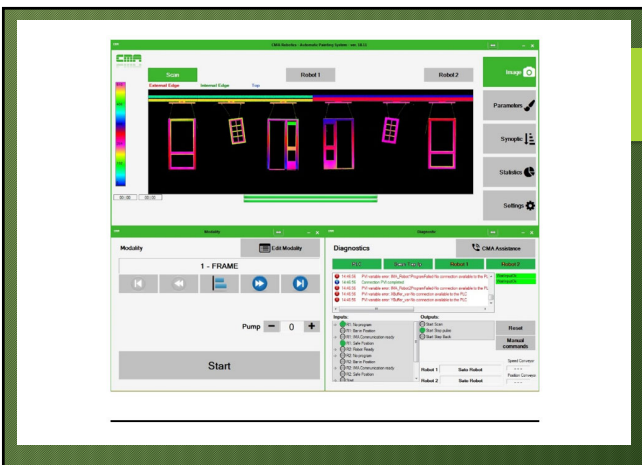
CMA Robotics - Automatic Painting System - ver. 18.12

CMA

Scan

Robot 1

Robot 2

External Edge

Internal Edge

Top

Image

Parameters

Synoptic

Statistics

Settings

Modality

Modality

Edit Modality

1 - FRAME

Pump

0

Start

Diagnostic

Diagnostics

CMA Assistance

PLC

Robot 1

Robot 2

14:40:59 PVI variable error: RPA_Robot2ProgramFailed No connection available to the PLC

14:40:59 Connection PVI completed

14:40:59 PVI variable error: RPA_Robot2ProgramFailed No connection available to the PLC

14:40:59 PVI variable error: RPA_Robot1ProgramFailed No connection available to the PLC

14:40:59 PVI variable error: f.Buffer_scr No connection available to the PLC

14:40:59 PVI variable error: f.Buffer_scr No connection available to the PLC

Inputs:

R1: No program

R1: Bar in Position

R1: RRA Communication ready

R1: Safe Position

R1: Robot Ready

R2: No program

R2: Bar in Position

R2: RRA Communication ready

R2: Safe Position

Outputs:

Start Scan

Start Stop pulse

Start Step Back

Reset

Manual commands

Speed Conveyor

Position Conveyor

Robot 1

Safe Robot

Robot 2

Safe Robot